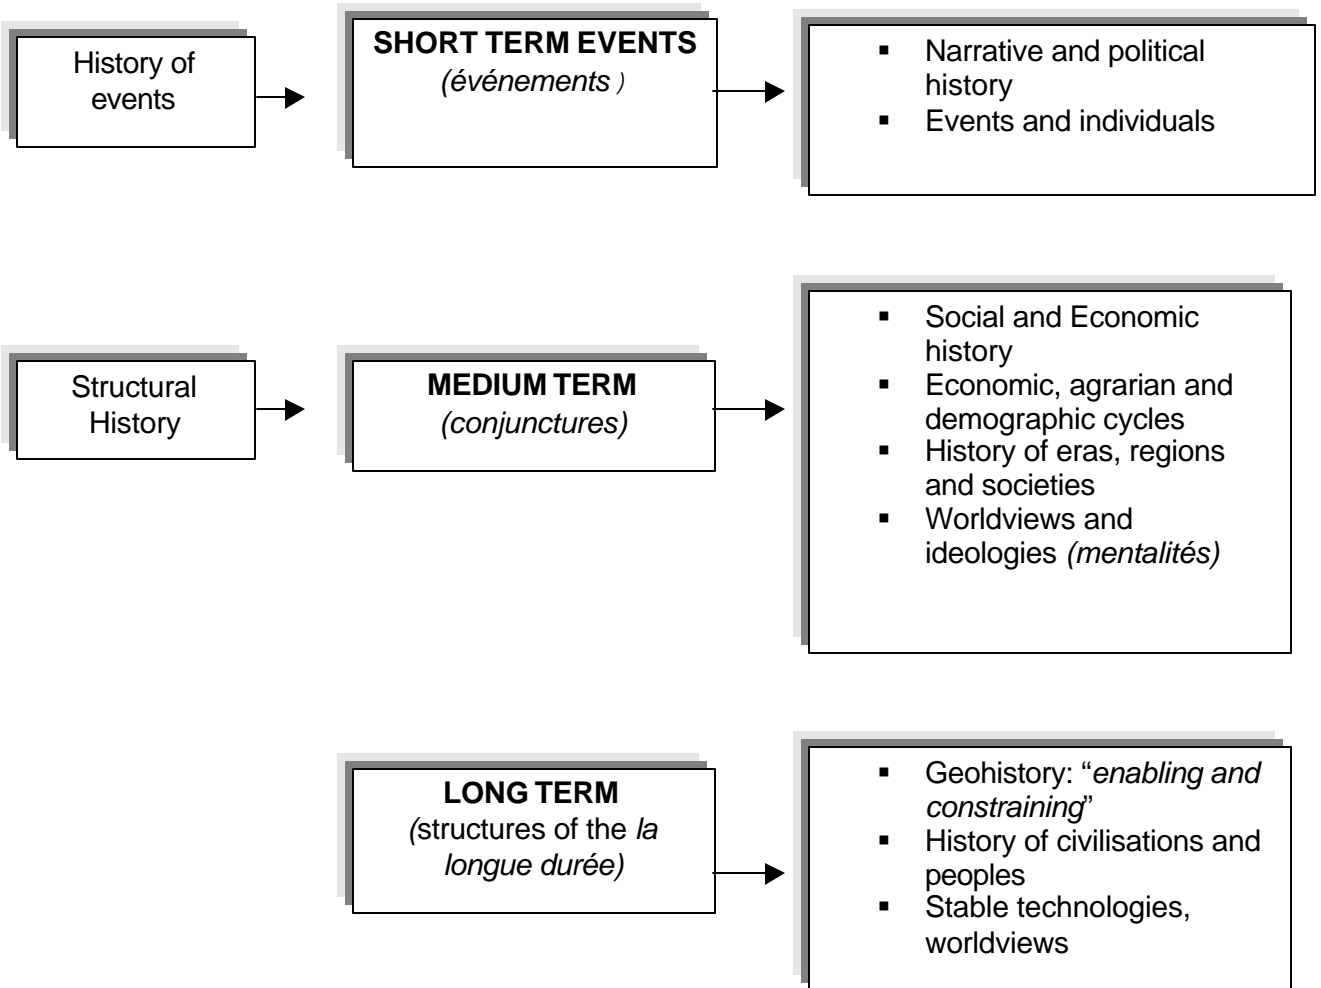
History of events

SHORT TERM EVENTS
*(événements )*

- Narrative and political history
- Events and individuals

Structural History

MEDIUM TERM
*(conjunctures)*

- Social and Economic history
- Economic, agrarian and demographic cycles
- History of eras, regions and societies
- Worldviews and ideologies *(mentalités)*

LONG TERM
*(*structures of the *la longue durée)*

- Geohistory: "*enabling and constraining*"
- History of civilisations and peoples
- Stable technologies, worldviews